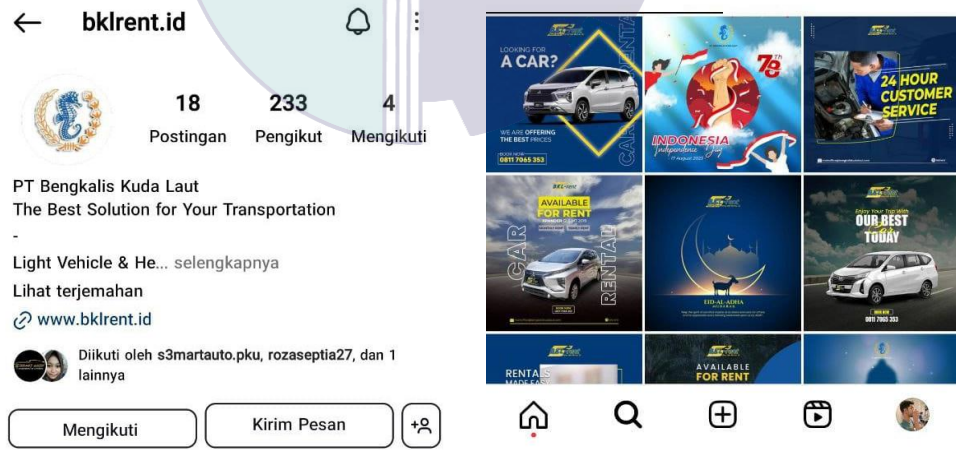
bklrent.id

18 Postingan
233 Pengikut
4 Mengikuti

PT Bengkalis Kuda Laut
The Best Solution for Your Transportation
-
Light Vehicle & He... selengkapnya
Lihat terjemahan
www.bklrent.id

Diikuti oleh s3martauto.pku, rozaseptia27, dan 1 lainnya

Mengikuti
Kirim Pesan

LOOKING FOR A CAR?
WE ARE OFFERING THE BEST PRICES
0811 7065 353
CAR RENTAL

78
INDONESIA Independence Day
17 Agustus 2023

24 HOUR CUSTOMER SERVICE

AVAILABLE FOR RENT
CAR RENTAL

EID-AL-ADHA

Enjoy Your Trip With OUR BEST TODAY
0811 7065 353

RENTALS MADE EASY

AVAILABLE FOR RENT